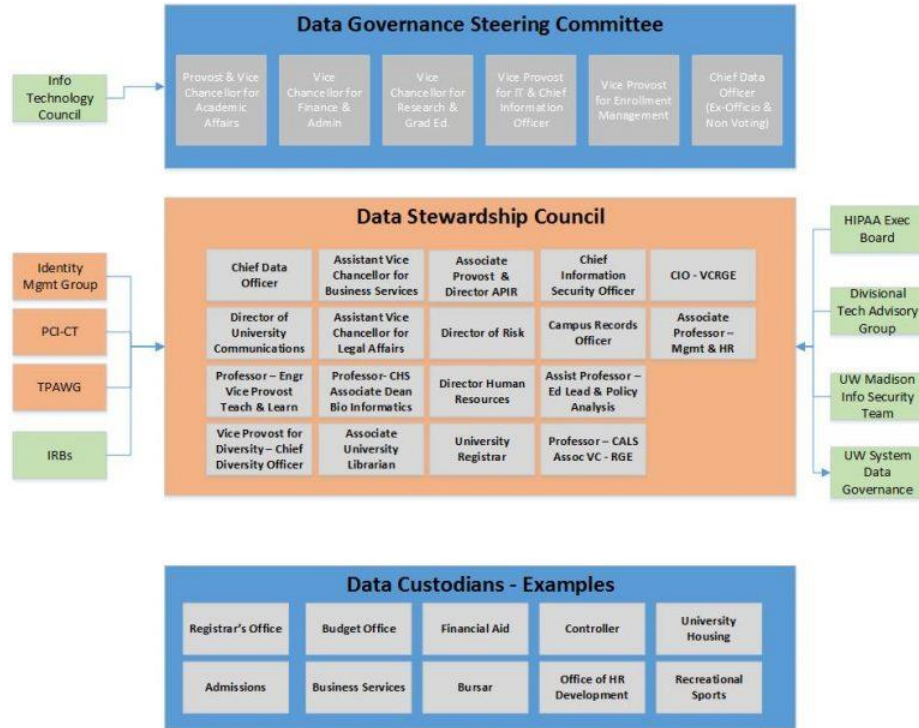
Data Governance Steering Committee

Info Technology Council

Provost & Vice Chancellor for Academic Affairs

Vice Chancellor for Finance & Admin

Vice Chancellor for Research & Grad Ed.

Vice Provost for IT & Chief Information Officer

Vice Provost for Enrollment Management

Chief Data Officer (Ex-Officio & Non Voting)

Data Stewardship Council

Identity Mgmt Group

PCI-CT

TPAWG

IRBs

Chief Data Officer

Assistant Vice Chancellor for Business Services

Associate Provost & Director APIR

Chief Information Security Officer

CIO - VCRGE

Director of University Communications

Assistant Vice Chancellor for Legal Affairs

Director of Risk

Campus Records Officer

Associate Professor – Mgmt & HR

Professor – Engr Vice Provost Teach & Learn

Professor- CHS Associate Dean Bio Informatics

Director Human Resources

Assist Professor – Ed Lead & Policy Analysis

Vice Provost for Diversity – Chief Diversity Officer

Associate University Librarian

University Registrar

Professor – CALS Assoc VC - RGE

HIPAA Exec Board

Divisional Tech Advisory Group

UW Madison Info Security Team

UW System Data Governance

Data Custodians - Examples

| Registrar's Office | Budget Office | Financial Aid | Controller | University Housing |
|---|---|---|---|---|
| Admissions | Business Services | Bursar | Office of HR Development | Recreational Sports |